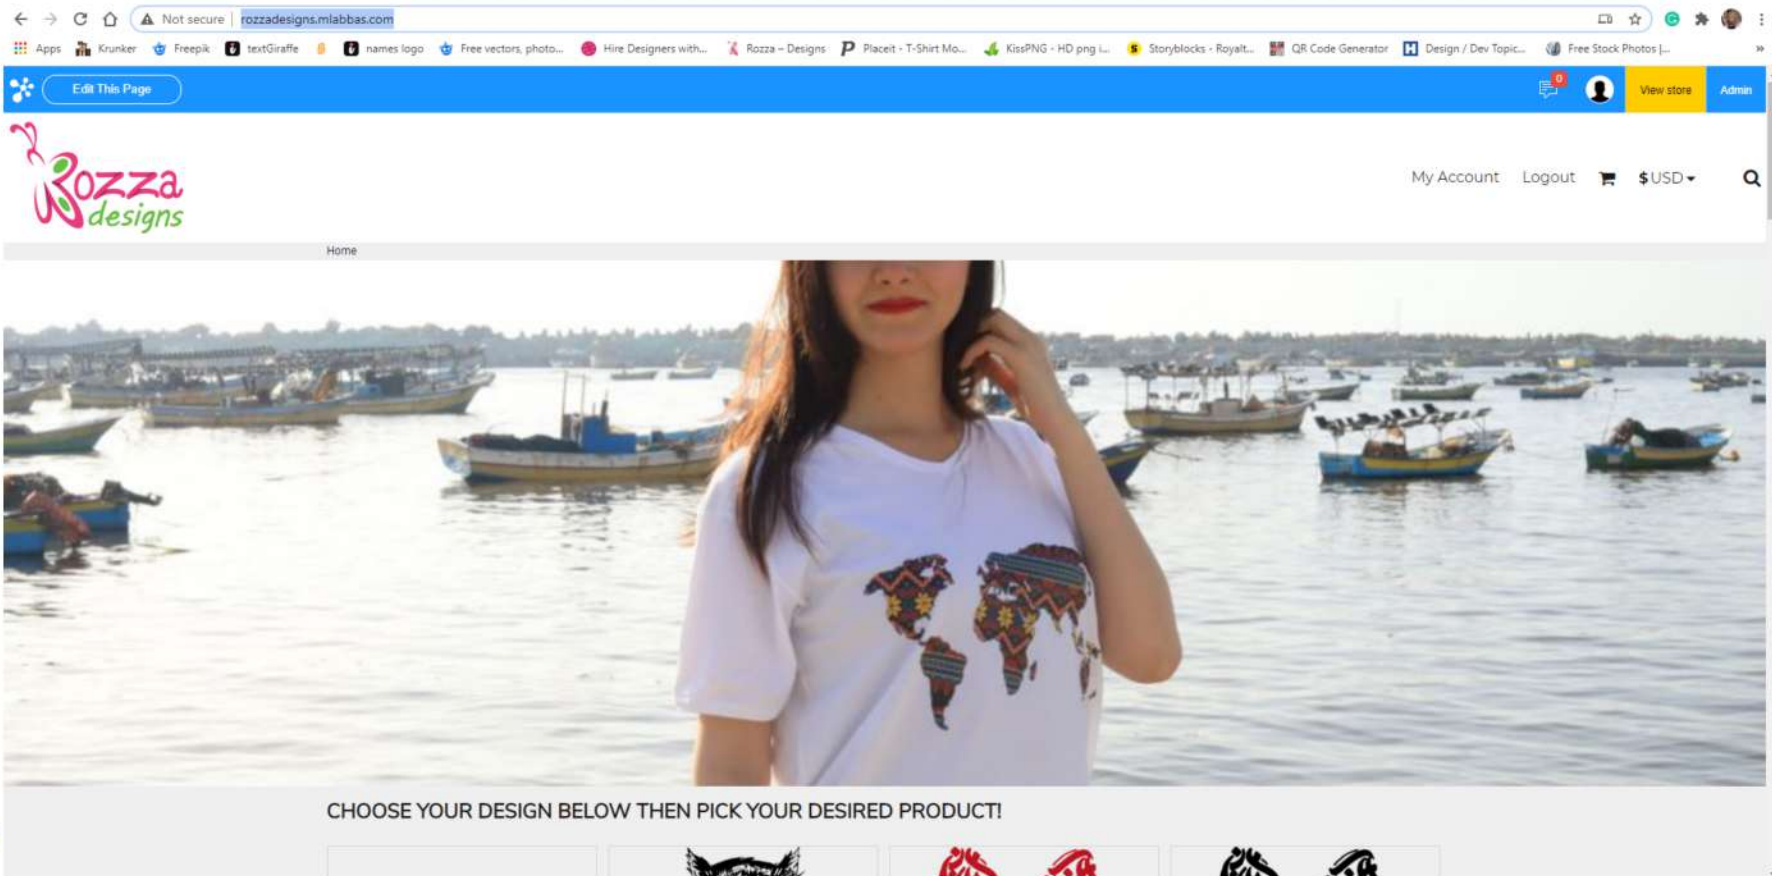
Not secure | rozzadesigns.mlabbas.com

Apps Krunker Freepik textGiraffe names logo Free vectors, photo... Hire Designers with... Rozza – Designs Placeit - T-Shirt Mo... KissPNG - HD png i... Storyblocks - Royalt... QR Code Generator Design / Dev Topic... Free Stock Photos |...

Edit This Page

0

View store

Admin

Rozza designs

My Account Logout $USD

Home

CHOOSE YOUR DESIGN BELOW THEN PICK YOUR DESIRED PRODUCT!